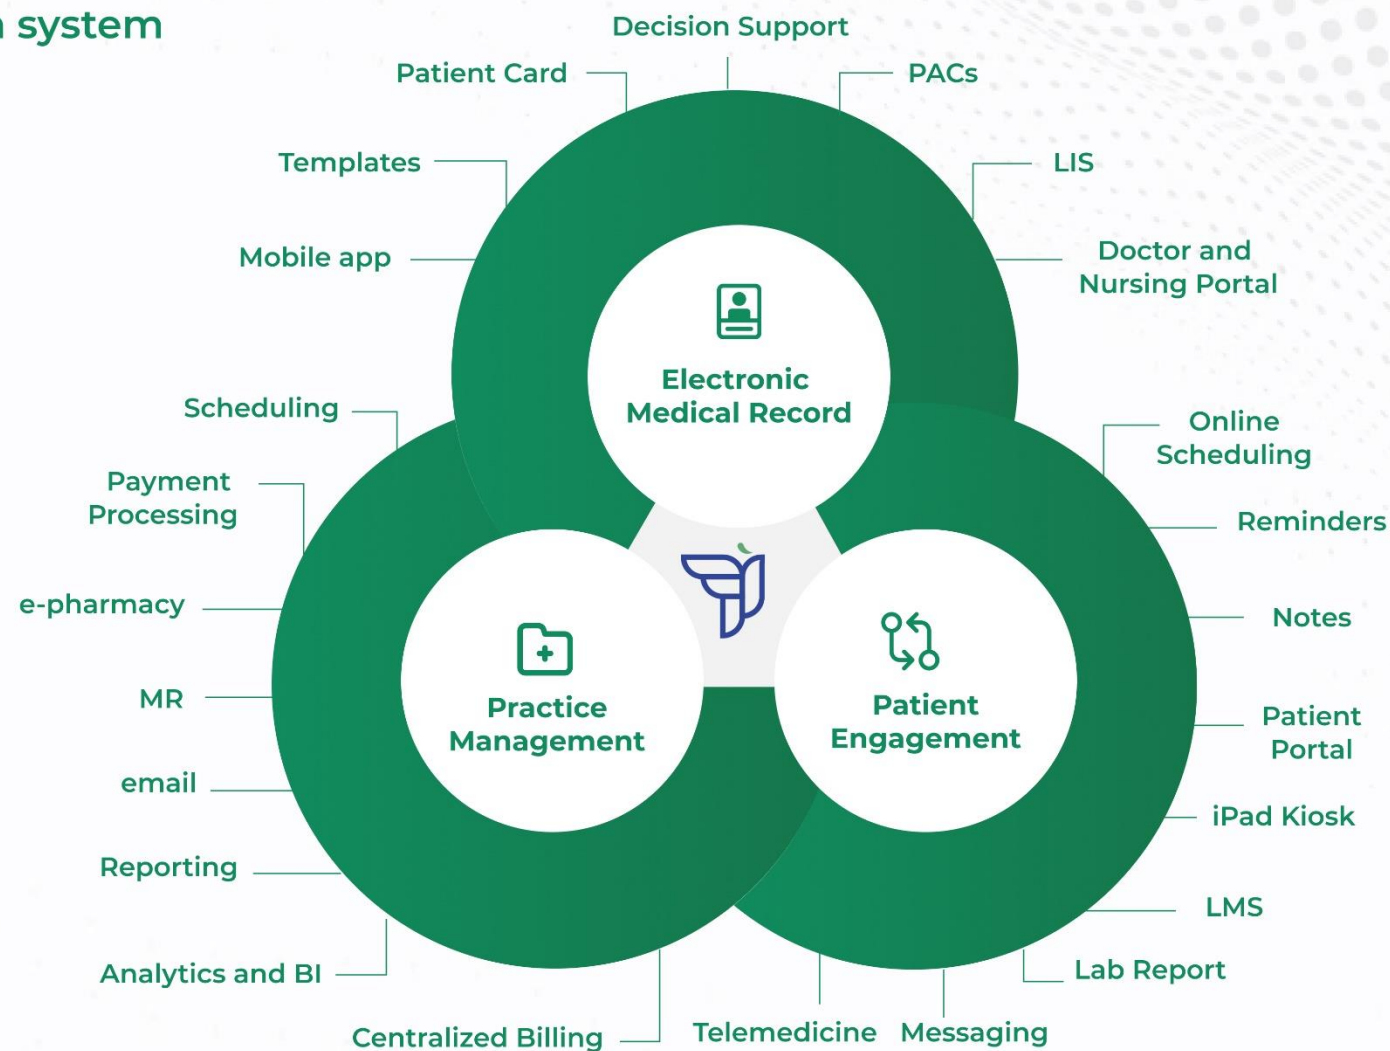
system

Decision Support

Patient Card

PACs

Templates

LIS

Mobile app

Doctor and Nursing Portal

Electronic Medical Record

Scheduling

Online Scheduling

Payment Processing

Reminders

e-pharmacy

Notes

Practice Management

Patient Engagement

MR

Patient Portal

email

iPad Kiosk

Reporting

LMS

Analytics and BI

Lab Report

Centralized Billing

Telemedicine

Messaging